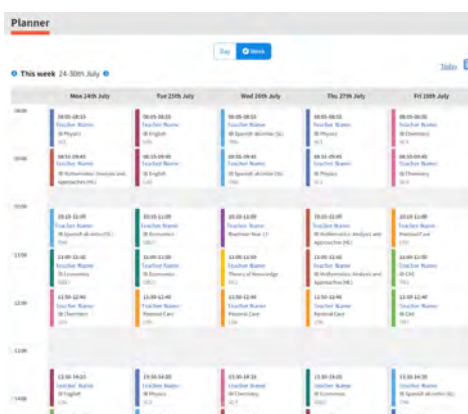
Planner

Day Week

This week 24-30th July

Today

| | Mon 24th July | Tue 25th July | Wed 26th July | Thu 27th July | Fri 28th July |
|---|---|---|---|---|---|
| 08:00 | 08:05-08:55 Teacher Name IB Physics SC1 | 08:05-08:55 Teacher Name IB English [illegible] | 08:05-08:55 Teacher Name IB Spanish ab initio (SL) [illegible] | 08:05-08:55 Teacher Name IB Physics SC1 | 08:05-08:55 Teacher Name IB Chemistry SC4 |
| 09:00 | 08:55-09:45 Teacher Name IB Mathematics: Analysis and approaches (HL) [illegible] | 08:55-09:45 Teacher Name IB English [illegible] | 08:55-09:45 Teacher Name IB Spanish ab initio (SL) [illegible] | 08:55-09:45 Teacher Name IB Physics SC1 | 08:55-09:45 Teacher Name IB Chemistry SC4 |
| 10:00 | 10:10-11:00 Teacher Name IB Spanish ab initio (SL) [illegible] | 10:10-11:00 Teacher Name IB Economics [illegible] | 10:10-11:00 Teacher Name Whatever Year 12 | 10:10-11:00 Teacher Name IB Mathematics: Analysis and Approaches (HL) | 10:10-11:00 Teacher Name Pastoral Care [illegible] |
| 11:00 | 11:00-11:50 Teacher Name IB Economics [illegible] | 11:00-11:50 Teacher Name IB Economics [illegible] | 11:00-11:50 Teacher Name IB Theory of Knowledge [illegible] | 11:00-11:50 Teacher Name IB Mathematics: Analysis and Approaches (HL) | 11:00-11:50 Teacher Name IB CAS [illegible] |
| 12:00 | 11:50-12:40 Teacher Name IB Chemistry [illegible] | 11:50-12:40 Teacher Name Pastoral Care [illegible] | 11:50-12:40 Teacher Name Pastoral Care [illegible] | 11:50-12:40 Teacher Name Pastoral Care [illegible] | 11:50-12:40 Teacher Name IB CAS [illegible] |
| 13:00 | | | | | |
| 14:00 | 13:30-14:20 Teacher Name IB English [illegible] | 13:30-14:20 Teacher Name IB Physics SC1 | 13:30-14:20 Teacher Name IB Chemistry SC4 | 13:30-14:20 Teacher Name IB Economics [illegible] | 13:30-14:20 Teacher Name IB Spanish ab initio (SL) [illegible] |